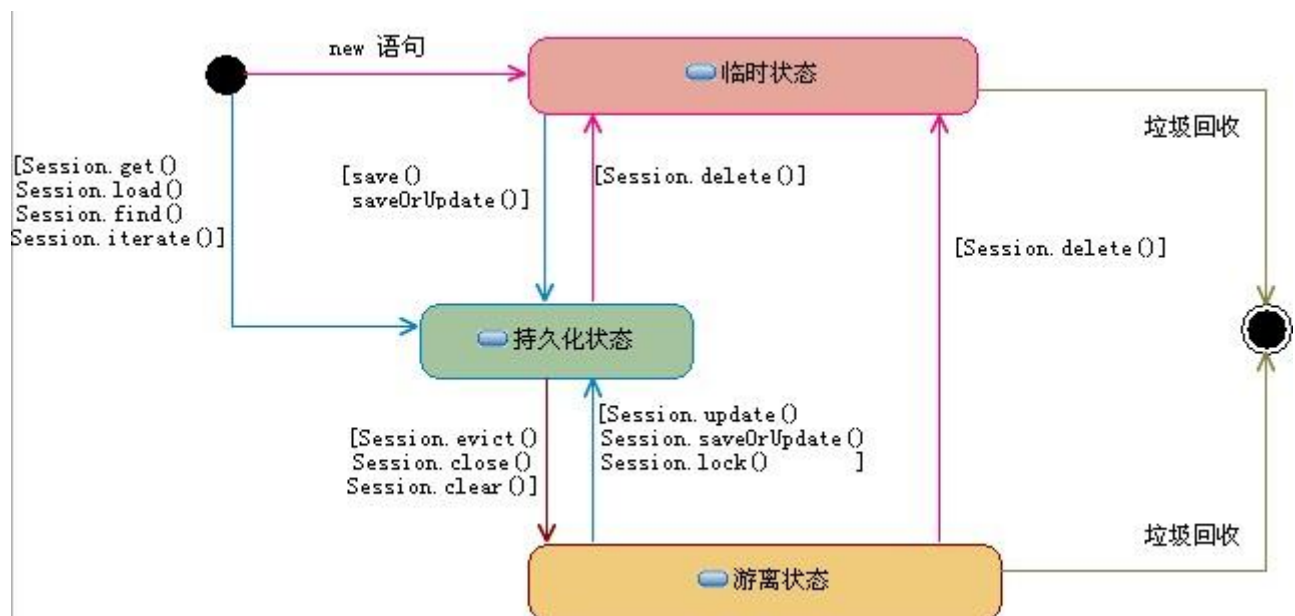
new 语句

临时状态

垃圾回收

[Session.get()
Session.load()
Session.find()
Session.iterate()]

[save()
saveOrUpdate()]

[Session.delete()]

[Session.delete()]

持久化状态

[Session.evict()
Session.close()
Session.clear()]

[Session.update()
Session.saveOrUpdate()
Session.lock() ]

垃圾回收

游离状态